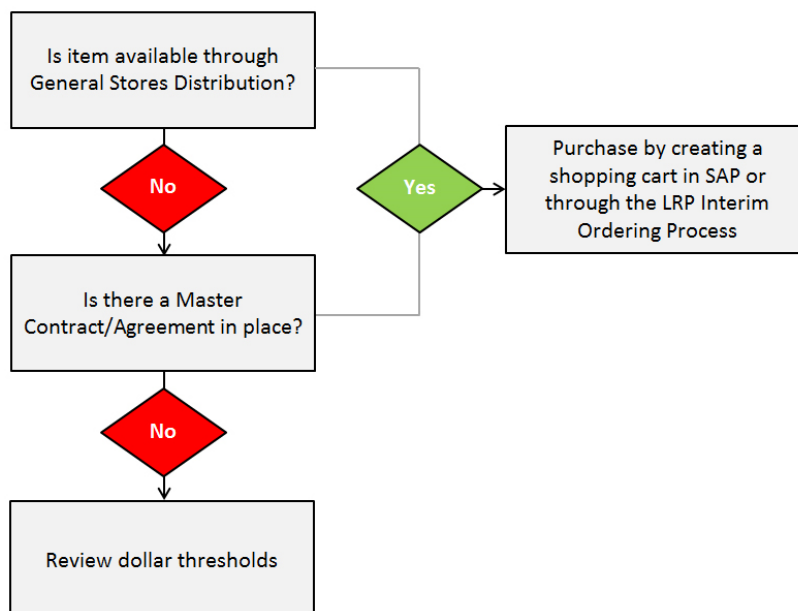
Is item available through General Stores Distribution?

No

Yes

Purchase by creating a shopping cart in SAP or through the LRP Interim Ordering Process

Is there a Master Contract/Agreement in place?

No

Review dollar thresholds